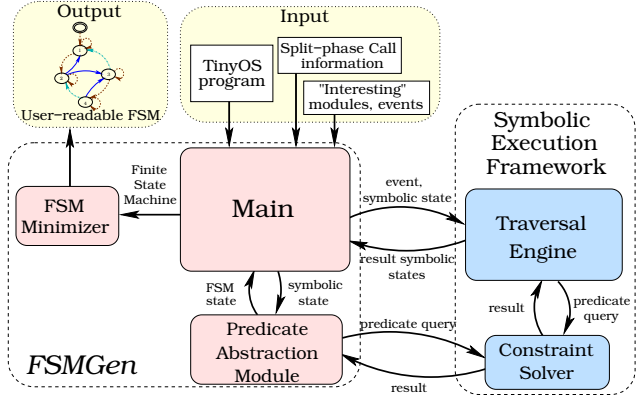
Output

User-readable FSM

Input

TinyOS program

Split-phase Call information

"Interesting" modules, events

Symbolic Execution Framework

Finite State Machine

FSM Minimizer

Main

event, symbolic state

result symbolic states

Traversal Engine

FSM state

symbolic state

result

predicate query

Predicate Abstraction Module

predicate query

Constraint Solver

result

FSMGen